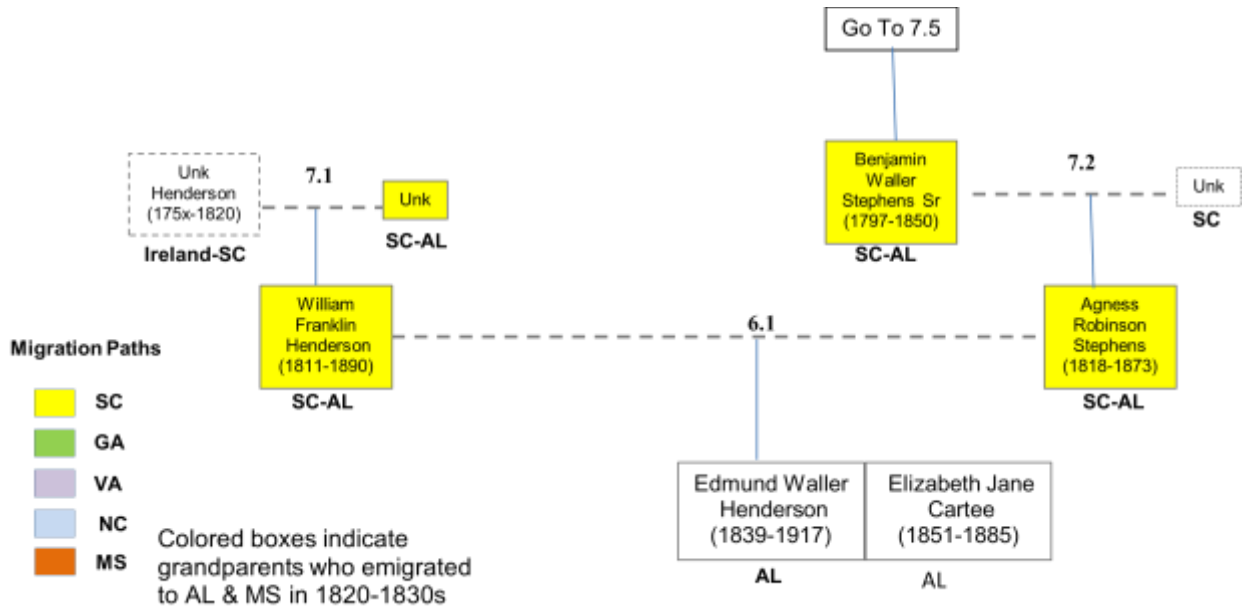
Go To 7.5

Unk Henderson (175x-1820)
Ireland-SC

7.1

Unk
SC-AL

Benjamin Waller Stephens Sr (1797-1850)
SC-AL

7.2

Unk
SC

William Franklin Henderson (1811-1890)
SC-AL

6.1

Agness Robinson Stephens (1818-1873)
SC-AL

Migration Paths
SC
GA
VA
NC
MS

Colored boxes indicate grandparents who emigrated to AL & MS in 1820-1830s

Edmund Waller Henderson (1839-1917)
AL

Elizabeth Jane Cartee (1851-1885)
AL